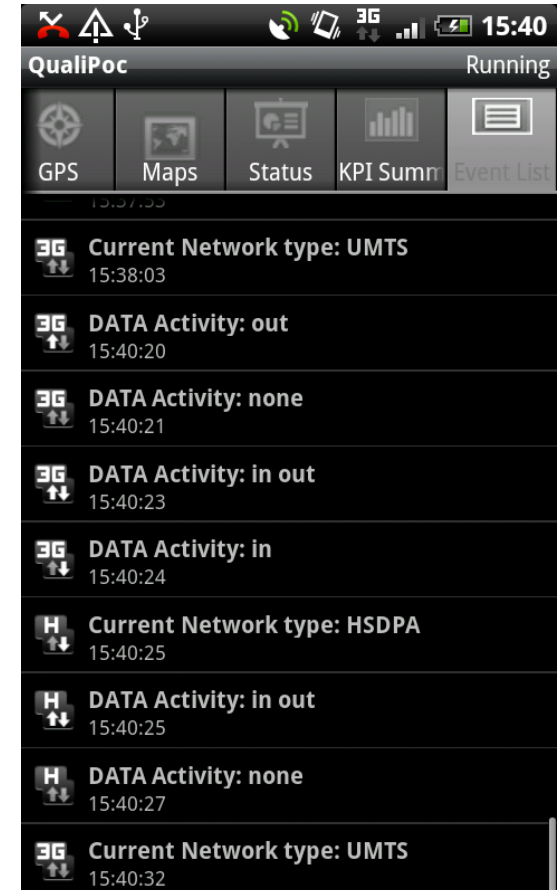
3G 15:40
QualiPoc
Running
GPS
Maps
Status
KPI Summ
Event List
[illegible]
3G Current Network type: UMTS
15:38:03
3G DATA Activity: out
15:40:20
3G DATA Activity: none
15:40:21
3G DATA Activity: in out
15:40:23
3G DATA Activity: in
15:40:24
H Current Network type: HSDPA
15:40:25
H DATA Activity: in out
15:40:25
H DATA Activity: none
15:40:27
3G Current Network type: UMTS
15:40:32